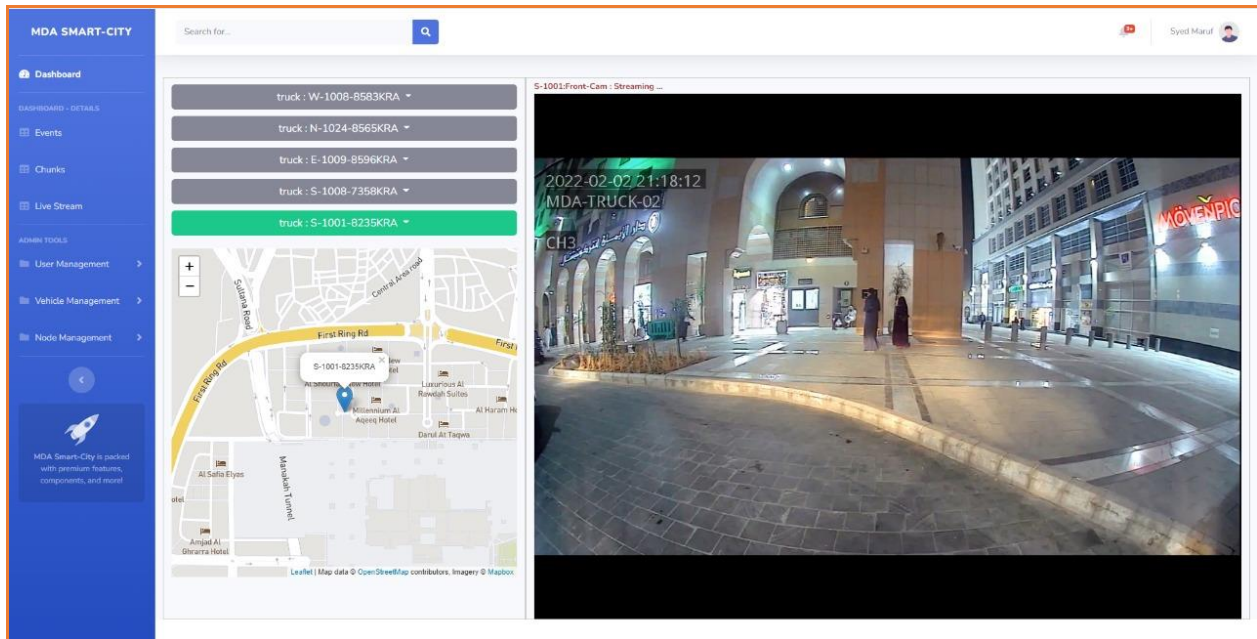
MDA SMART-CITY

Search for...

3+

Syed Maruf

Dashboard

DASHBOARD - DETAILS

Events

Chunks

Live Stream

ADMIN TOOLS

User Management

Vehicle Management

Node Management

MDA Smart-City is packed with premium features, components, and more!

truck : W-1008-8583KRA

truck : N-1024-8565KRA

truck : E-1009-8596KRA

truck : S-1008-7358KRA

truck : S-1001-8235KRA

+
−

Sultana Road

Central Area road

First Ring Rd

First Ring Rd

First

S-1001-8235KRA

Al Shoura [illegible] Hotel

Luxurious Al Rawdah Suites

Millennium Al Aqeeq Hotel

Al Haram He

Darul At Taqwa

Al Safia Elyas

Manakah Tunnel

otel

Amjad Al Ghrarra Hotel

Leaflet | Map data © OpenStreetMap contributors, Imagery © Mapbox

S-1001:Front-Cam : Streaming ...

2022-02-02 21:18:12
MDA-TRUCK-02
7
CH3

MÖVENPIC